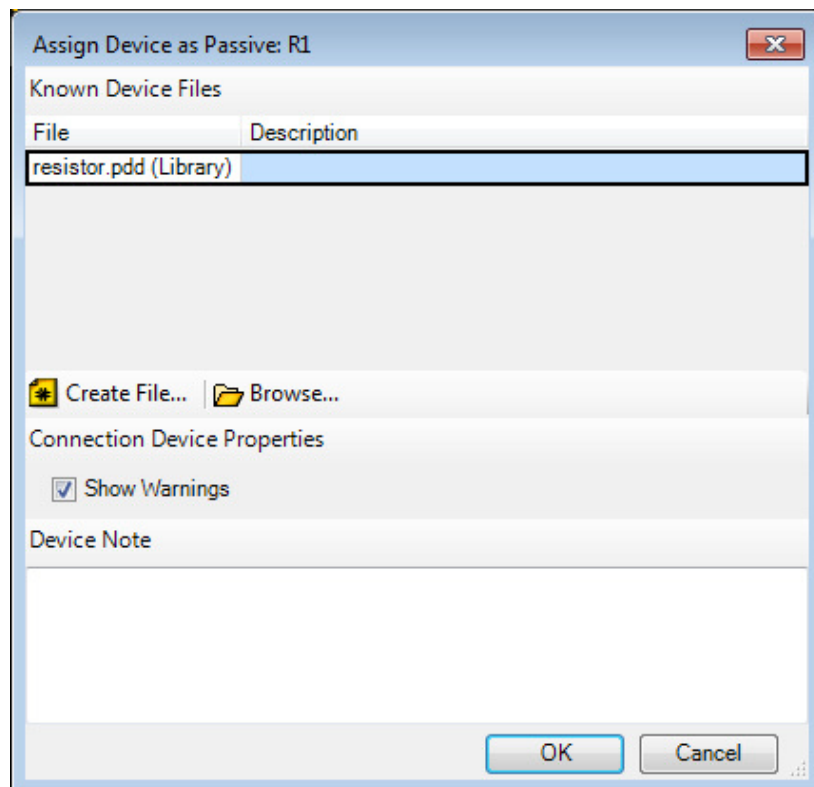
Assign Device as Passive: R1

Known Device Files

| File | Description |
|---|---|
| resistor.pdd (Library) | |

Create File... Browse...

Connection Device Properties

Show Warnings

Device Note

OK Cancel